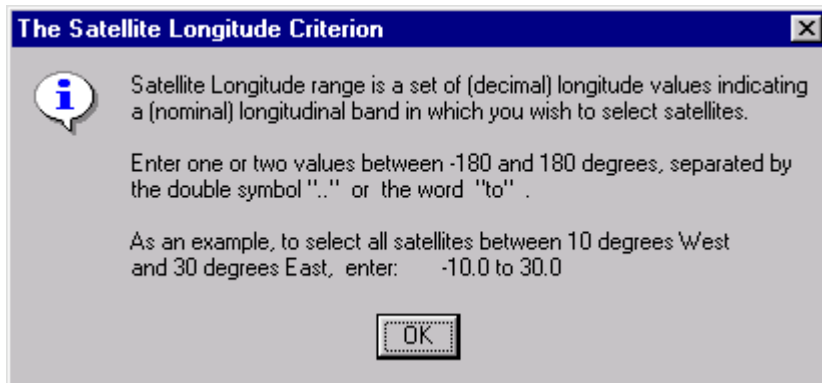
The Satellite Longitude Criterion

Satellite Longitude range is a set of (decimal) longitude values indicating a (nominal) longitudinal band in which you wish to select satellites.

Enter one or two values between -180 and 180 degrees, separated by the double symbol ".." or the word "to" .

As an example, to select all satellites between 10 degrees West and 30 degrees East, enter: -10.0 to 30.0

OK